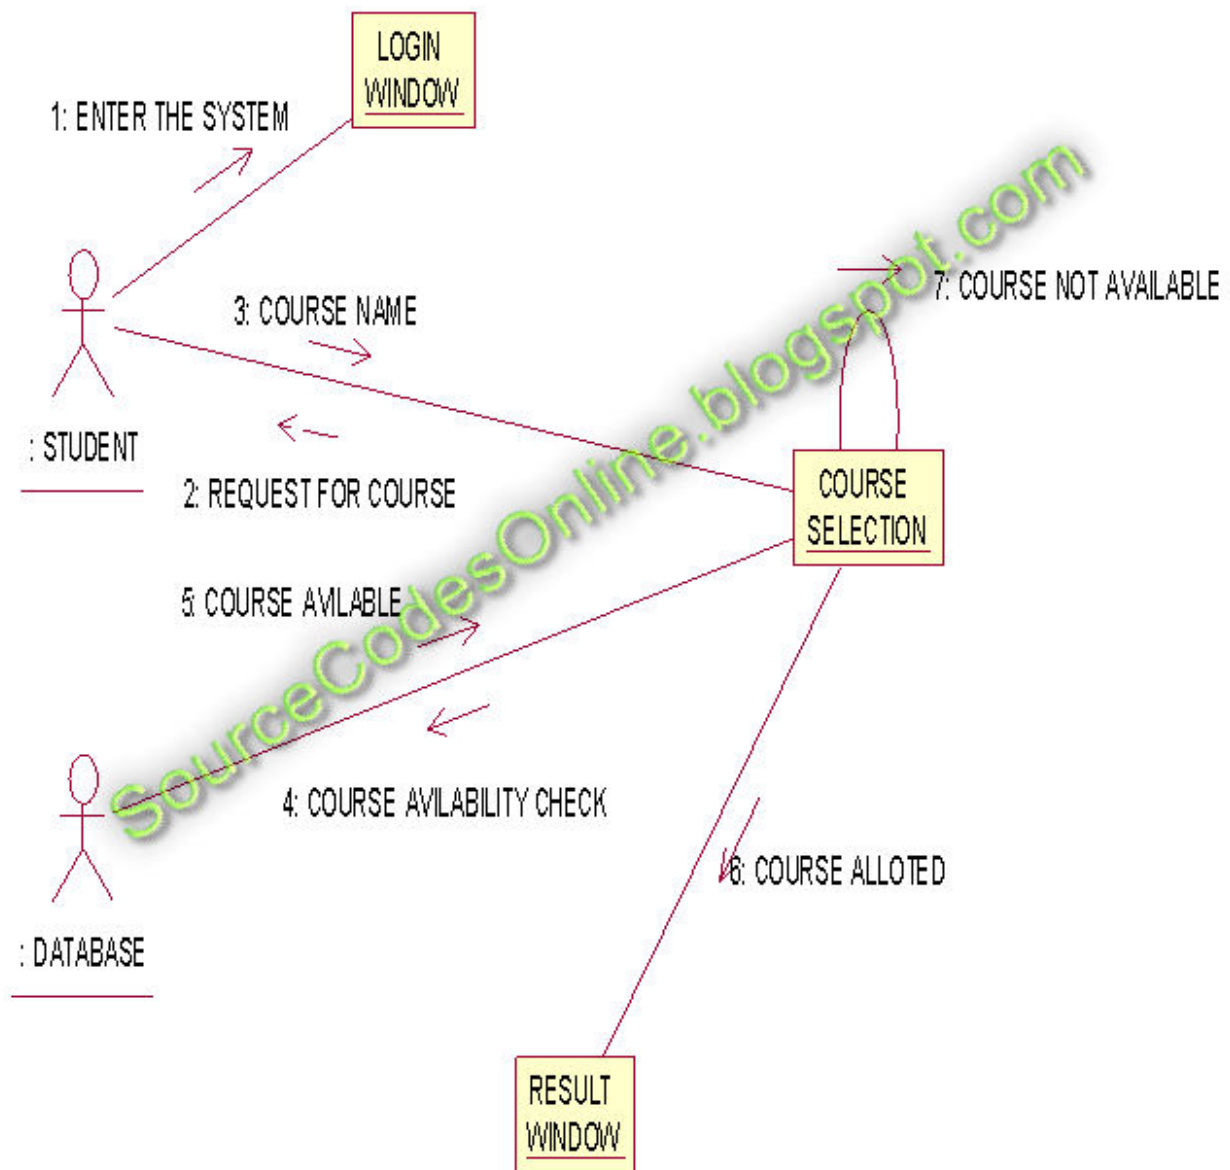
LOGIN WINDOW

1: ENTER THE SYSTEM

SourceCodesOnline.blogspot.com

7: COURSE NOT AVAILABLE

3: COURSE NAME

: STUDENT

2: REQUEST FOR COURSE

COURSE SELECTION

5: COURSE AVILABLE

4: COURSE AVILABILITY CHECK

6: COURSE ALLOTED

: DATABASE

RESULT WINDOW